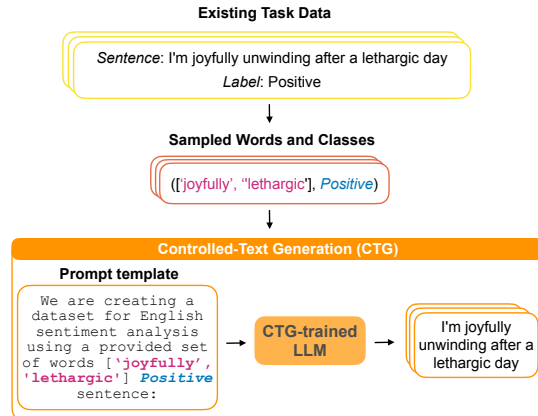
Existing Task Data

Sentence: I'm joyfully unwinding after a lethargic day
Label: Positive

Sampled Words and Classes

(['joyfully', "lethargic'], Positive)

Controlled-Text Generation (CTG)

Prompt template

We are creating a dataset for English sentiment analysis using a provided set of words ['joyfully', 'lethargic'] Positive sentence:

CTG-trained LLM

I'm joyfully unwinding after a lethargic day